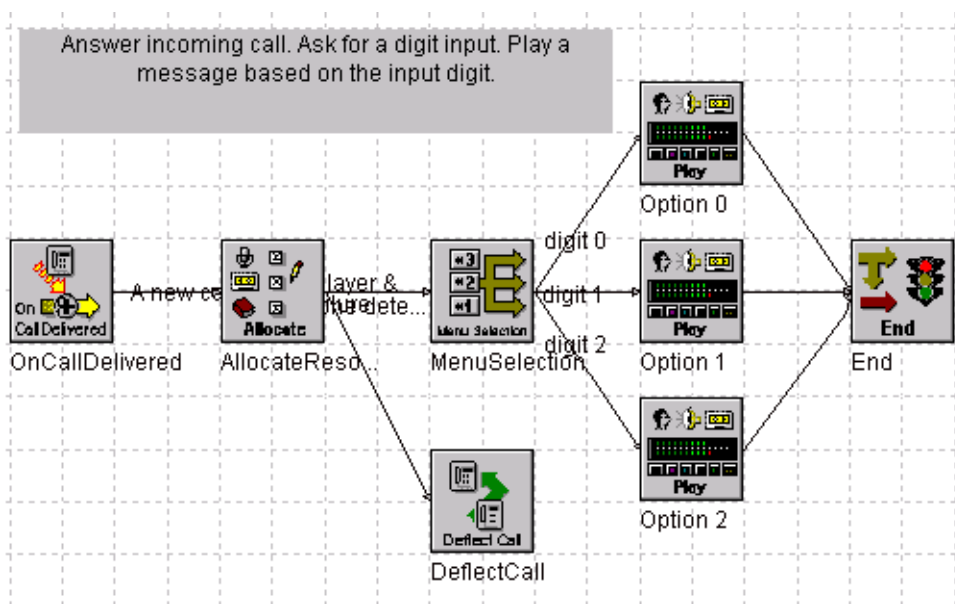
Answer incoming call. Ask for a digit input. Play a message based on the input digit.

On
Call Delivered
OnCallDelivered

A new ce

Allocate
AllocateReso...

layer &
ture dete...

Failure

Menu Selection
MenuSelection

digit 0
digit 1
digit 2

Deflect Call
DeflectCall

Play
Option 0

Play
Option 1

Play
Option 2

End
End